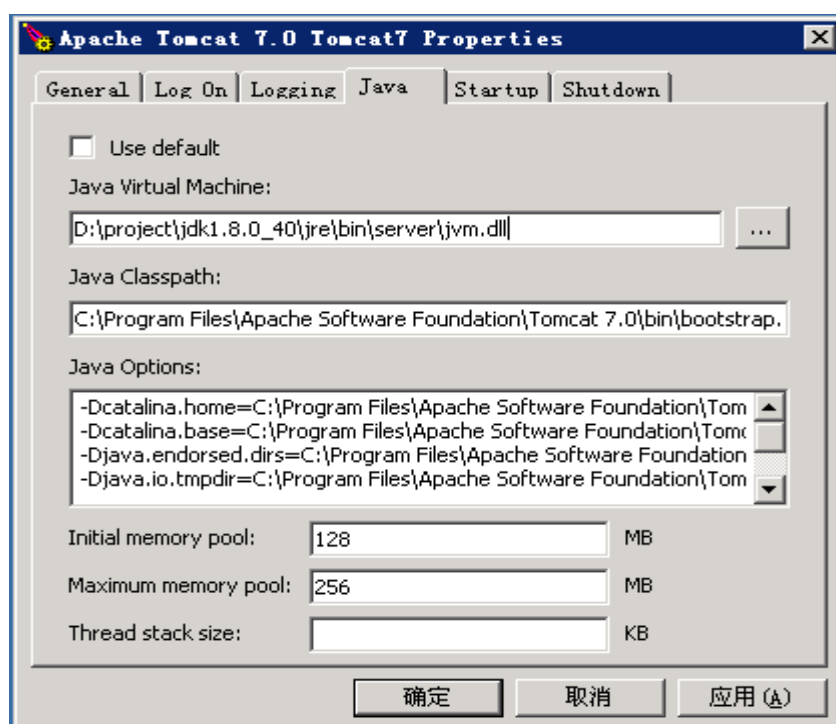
Apache Tomcat 7.0 Tomcat7 Properties

General | Log On | Logging | Java | Startup | Shutdown

Use default

Java Virtual Machine:

D:\project\jdk1.8.0_40\jre\bin\server\jvm.dll

...

Java Classpath:

C:\Program Files\Apache Software Foundation\Tomcat 7.0\bin\bootstrap.

Java Options:

-Dcatalina.home=C:\Program Files\Apache Software Foundation\Tom
-Dcatalina.base=C:\Program Files\Apache Software Foundation\Tomc
-Djava.endorsed.dirs=C:\Program Files\Apache Software Foundation
-Djava.io.tmpdir=C:\Program Files\Apache Software Foundation\Tom

Initial memory pool: 128 MB

Maximum memory pool: 256 MB

Thread stack size: KB

确定 取消 应用(A)